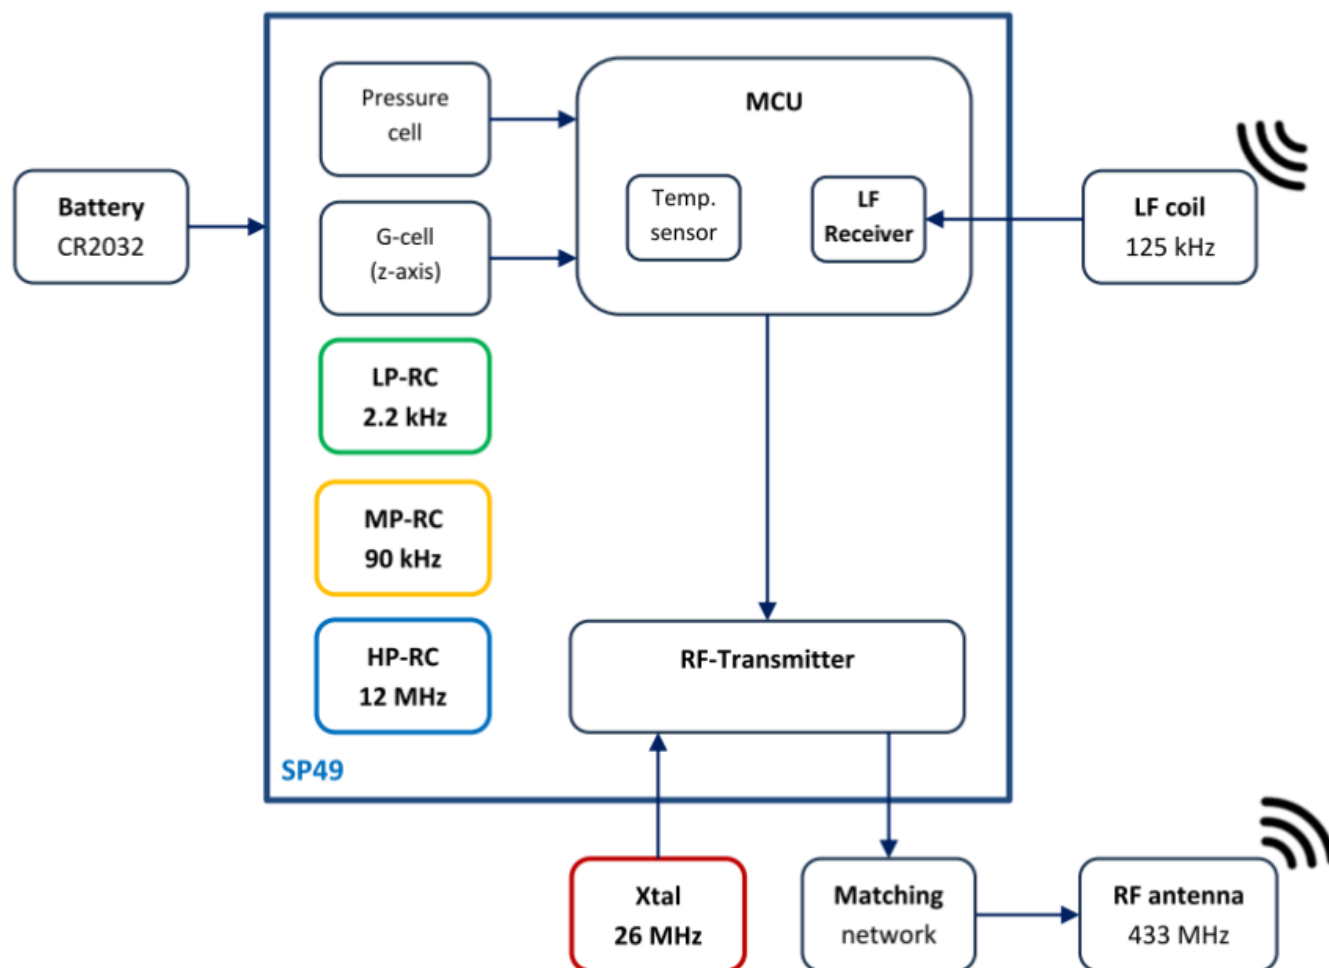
Battery
CR2032

Pressure
cell

G-cell
(z-axis)

MCU

Temp.
sensor

LF
Receiver

LF coil
125 kHz

LP-RC
2.2 kHz

MP-RC
90 kHz

HP-RC
12 MHz

RF-Transmitter

SP49

Xtal
26 MHz

Matching
network

RF antenna
433 MHz